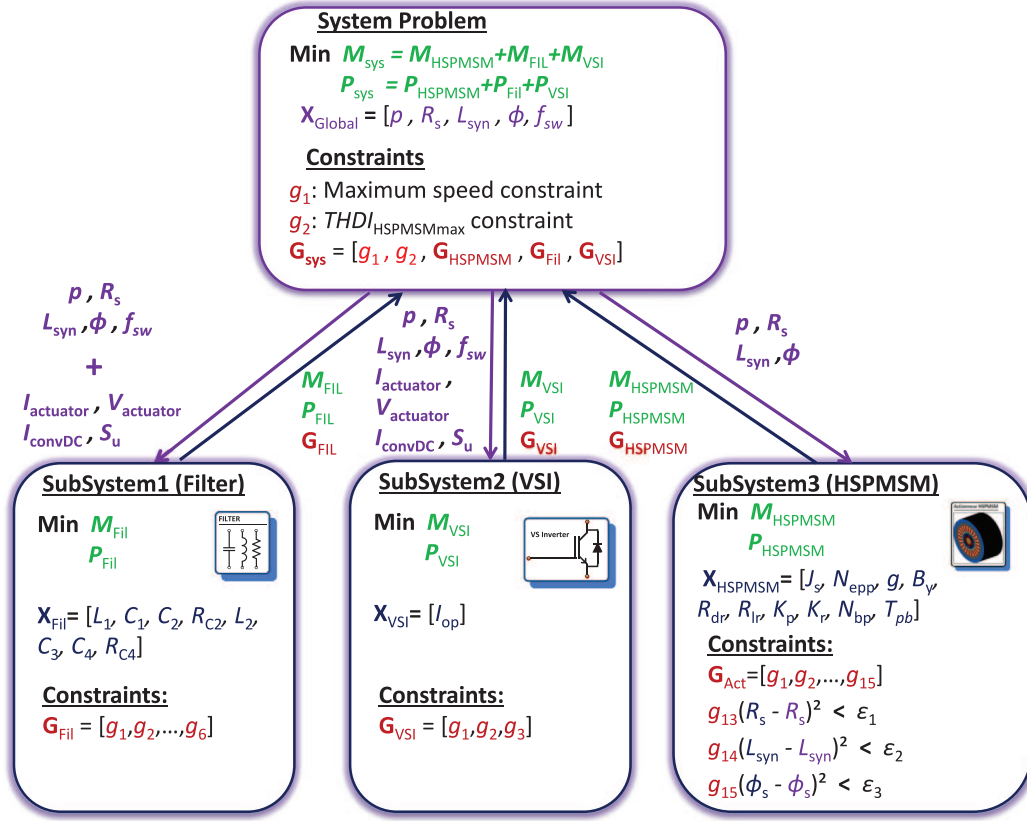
System Problem

Min $M_{sys} = M_{HSPMSM}+M_{FIL}+M_{VSI}$
$P_{sys} = P_{HSPMSM}+P_{Fil}+P_{VSI}$
$X_{Global} = [p, R_s, L_{syn}, \phi, f_{sw}]$

Constraints
$g_1$: Maximum speed constraint
$g_2$: $THDI_{HSPMSMmax}$ constraint
$G_{sys} = [g_1, g_2, G_{HSPMSM}, G_{Fil}, G_{VSI}]$

$p, R_s$
$L_{syn}, \phi, f_{sw}$
+
$I_{actuator}, V_{actuator}$
$I_{convDC}, S_u$

$M_{FIL}$
$P_{FIL}$
$G_{FIL}$

$p, R_s$
$L_{syn}, \phi, f_{sw}$
$I_{actuator}$,
$V_{actuator}$
$I_{convDC}, S_u$

$M_{VSI}$
$P_{VSI}$
$G_{VSI}$

$M_{HSPMSM}$
$P_{HSPMSM}$
$G_{HSPMSM}$

$p, R_s$
$L_{syn}, \phi$

SubSystem1 (Filter)
Min $M_{Fil}$
$P_{Fil}$
FILTER
$X_{Fil} = [L_1, C_1, C_2, R_{C2}, L_2, C_3, C_4, R_{C4}]$
Constraints:
$G_{Fil} = [g_1, g_2, \dots, g_6]$

SubSystem2 (VSI)
Min $M_{VSI}$
$P_{VSI}$
VS Inverter
$X_{VSI} = [I_{op}]$
Constraints:
$G_{VSI} = [g_1, g_2, g_3]$

SubSystem3 (HSPMSM)
Min $M_{HSPMSM}$
$P_{HSPMSM}$
Actionneur HSPMSM
$X_{HSPMSM} = [J_s, N_{epp}, g, B_y, R_{dr}, R_{lr}, K_p, K_r, N_{bp}, T_{pb}]$
Constraints:
$G_{Act} = [g_1, g_2, \dots, g_{15}]$
$g_{13} (R_s - R_s)^2 < \varepsilon_1$
$g_{14} (L_{syn} - L_{syn})^2 < \varepsilon_2$
$g_{15} (\phi_s - \phi_s)^2 < \varepsilon_3$